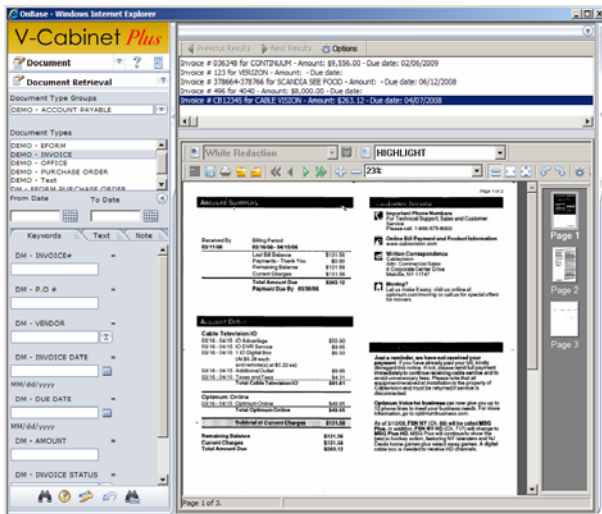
OnBase - Windows Internet Explorer

V-Cabinet Plus

Document

Document Retrieval

Document Type Groups

DEMO - ACCOUNT PAYABLE

Document Types

DEMO - EFORM
DEMO - INVOICE
DEMO - OFFICE
DEMO - PURCHASE ORDER
DEMO - Test
DM - EFORM PURCHASE ORDER

From Date

To Date

Keywords

Text

Note

DM - INVOICE#

DM - P.O #

DM - VENDOR

DM - INVOICE DATE

MM/dd/yyyy

DM - DUE DATE

MM/dd/yyyy

DM - AMOUNT

DM - INVOICE STATUS

Previous Results

Next Results

Options

Invoice # 036348 for CONTINUUM - Amount: $9,556.00 - Due date: 02/06/2009
Invoice # 123 for VERIZON - Amount: - Due date:
Invoice # 378664-378766 for SCANDIA SEE FOOD - Amount: - Due date: 06/12/2008
Invoice # 496 for 4040 - Amount: $8,000.00 - Due date:
Invoice # CB12345 for CABLE VISION - Amount: $263.12 - Due date: 04/07/2008

White Redaction

HIGHLIGHT

23%

Page 1

Page 2

Page 3

Page 1 of 3.

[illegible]